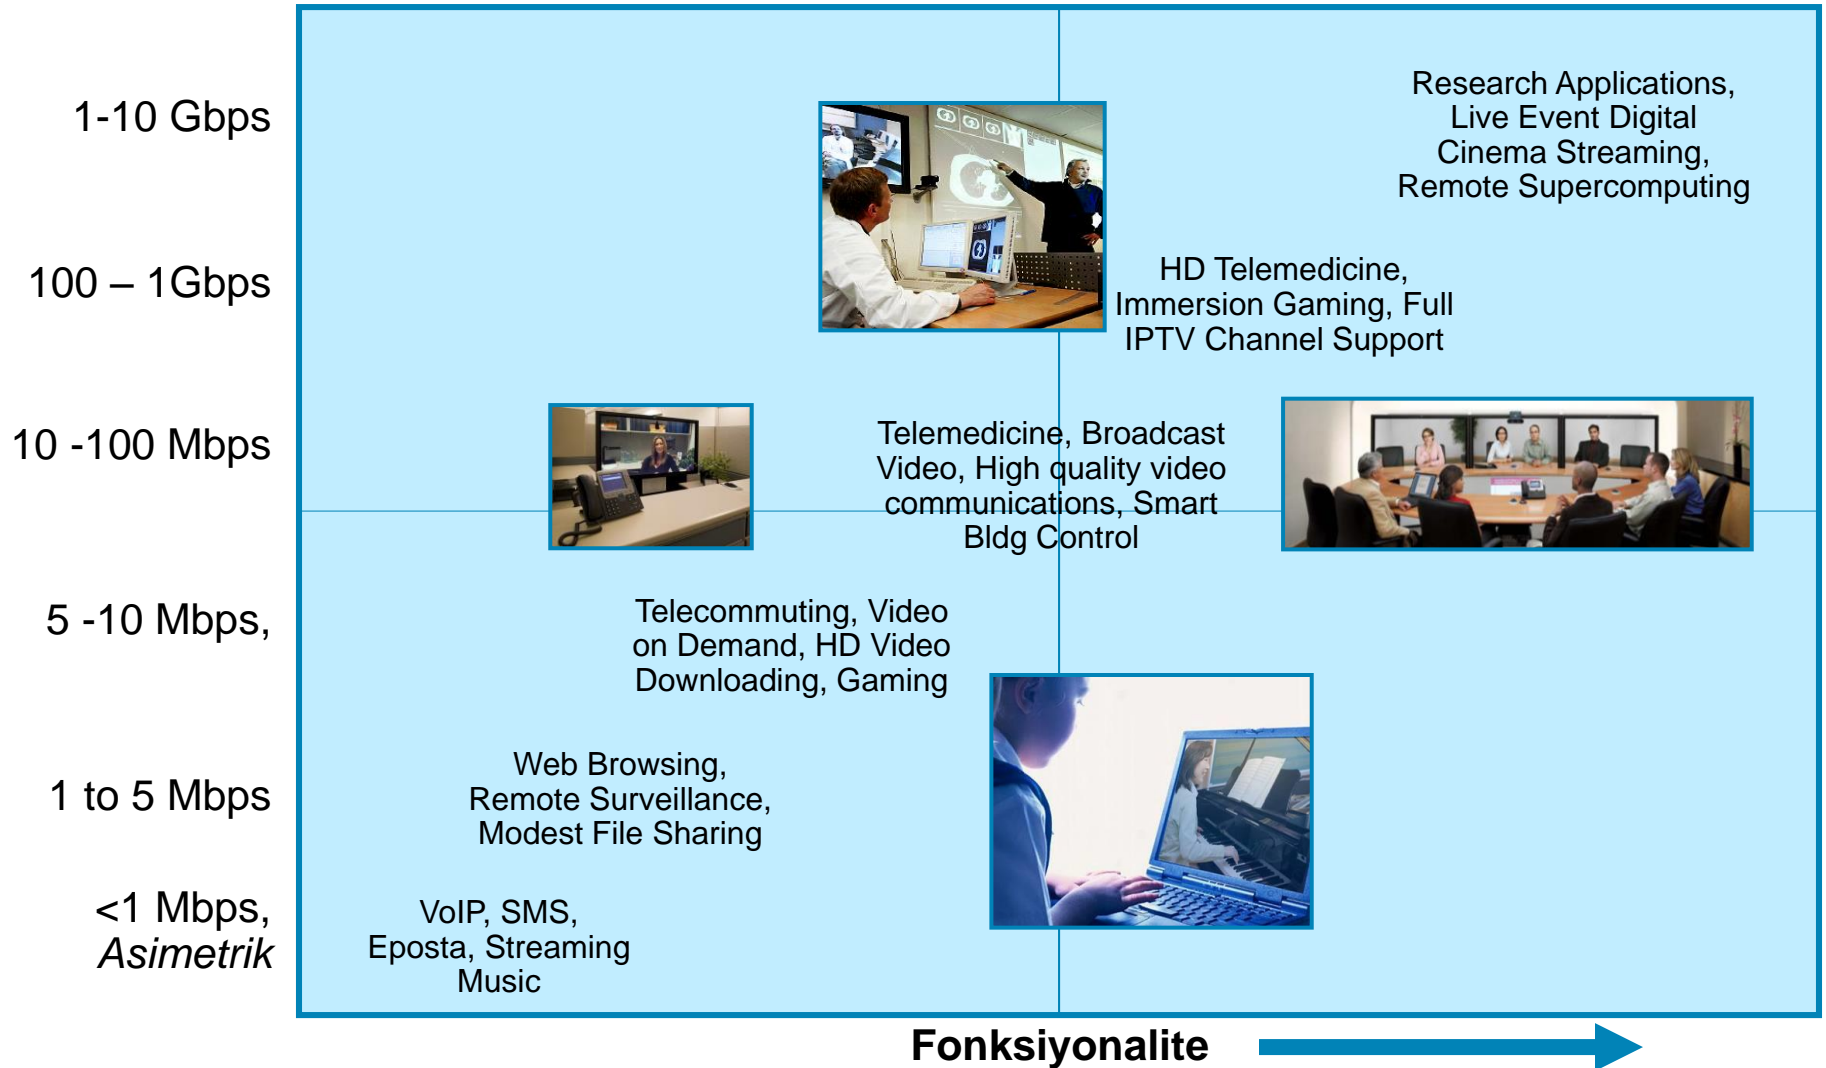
1-10 Gbps

100 – 1Gbps

10 -100 Mbps

5 -10 Mbps,

1 to 5 Mbps

<1 Mbps, *Asimetrik*

Research Applications, Live Event Digital Cinema Streaming, Remote Supercomputing

HD Telemedicine, Immersion Gaming, Full IPTV Channel Support

Telemedicine, Broadcast Video, High quality video communications, Smart Bldg Control

Telecommuting, Video on Demand, HD Video Downloading, Gaming

Web Browsing, Remote Surveillance, Modest File Sharing

VoIP, SMS, Eposta, Streaming Music

Fonksiyonalite